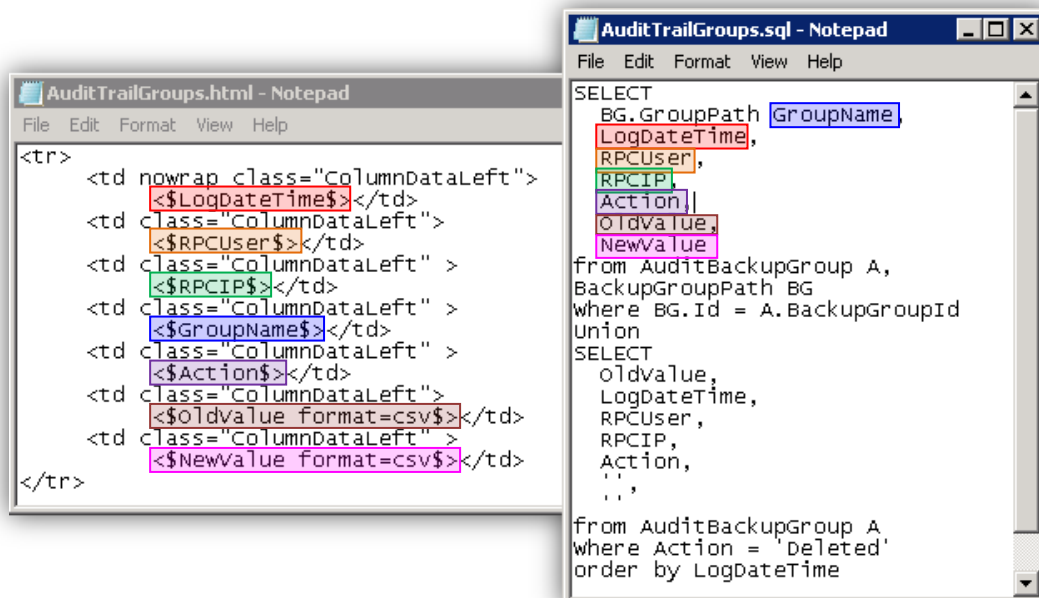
AuditTrailGroups.html - Notepad

File Edit Format View Help

<tr>
<td nowrap class="ColumnDataLeft">
<$LogDateTime$></td>
<td class="ColumnDataLeft">
<$RPCUser$></td>
<td class="ColumnDataLeft" >
<$RPCIP$></td>
<td class="ColumnDataLeft" >
<$GroupName$></td>
<td class="ColumnDataLeft" >
<$Action$></td>
<td class="ColumnDataLeft">
<$OldValue format=csv$></td>
<td class="ColumnDataLeft" >
<$NewValue format=csv$></td>
</tr>

AuditTrailGroups.sql - Notepad

File Edit Format View Help

SELECT
BG.GroupPath GroupName,
LogDateTime,
RPCUser,
RPCIP,
Action,
OldValue,
NewValue
from AuditBackupGroup A,
BackupGroupPath BG
Where BG.Id = A.BackupGroupId
Union
SELECT
OldValue,
LogDateTime,
RPCUser,
RPCIP,
Action,
'',
'',

from AuditBackupGroup A
Where Action = 'Deleted'
order by LogDateTime